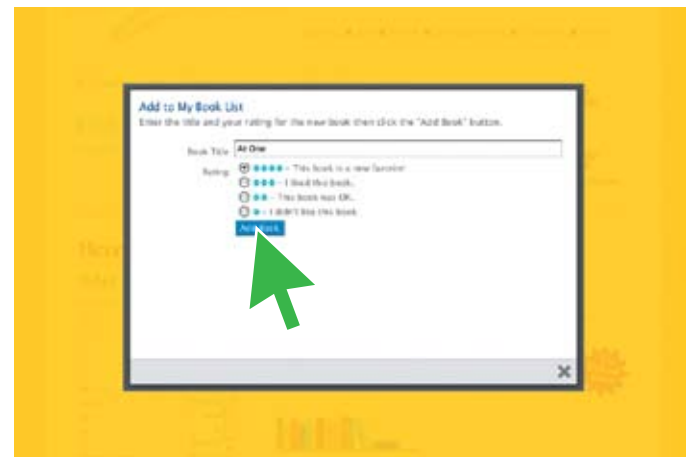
Add to My Book List
Enter the title and your rating for the new book then click the "Add Book" button.

Book Title: At One

Rating: ●●●● - This book is a new favorite!
●●● - I liked this book.
●● - This book was OK.
● - I didn't like this book.

Add Book

✕